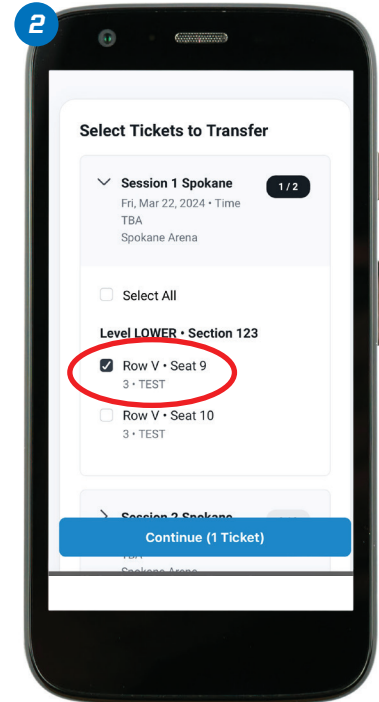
2

Select Tickets to Transfer

Session 1 Spokane
Fri, Mar 22, 2024 • Time TBA
Spokane Arena

1 / 2

Select All

Level LOWER • Section 123

Row V • Seat 9
3 • TEST

Row V • Seat 10
3 • TEST

Session 2 Spokane
TBA
Spokane Arena

Continue (1 Ticket)